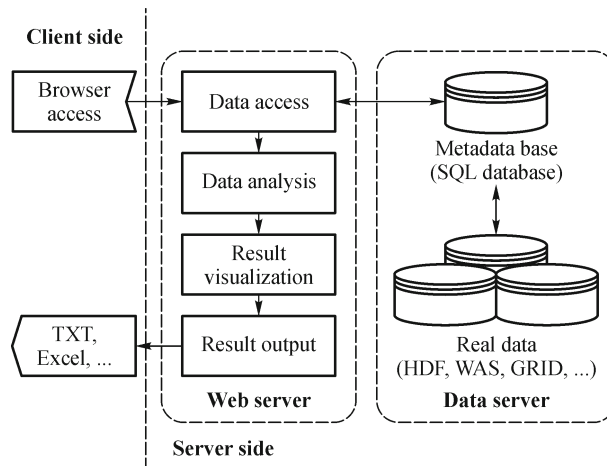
Client side

Browser access

Data access

Data analysis

Result visualization

Result output

TXT, Excel, ...

Web server

Metadata base (SQL database)

Real data (HDF, WAS, GRID, ...)

Data server

Server side